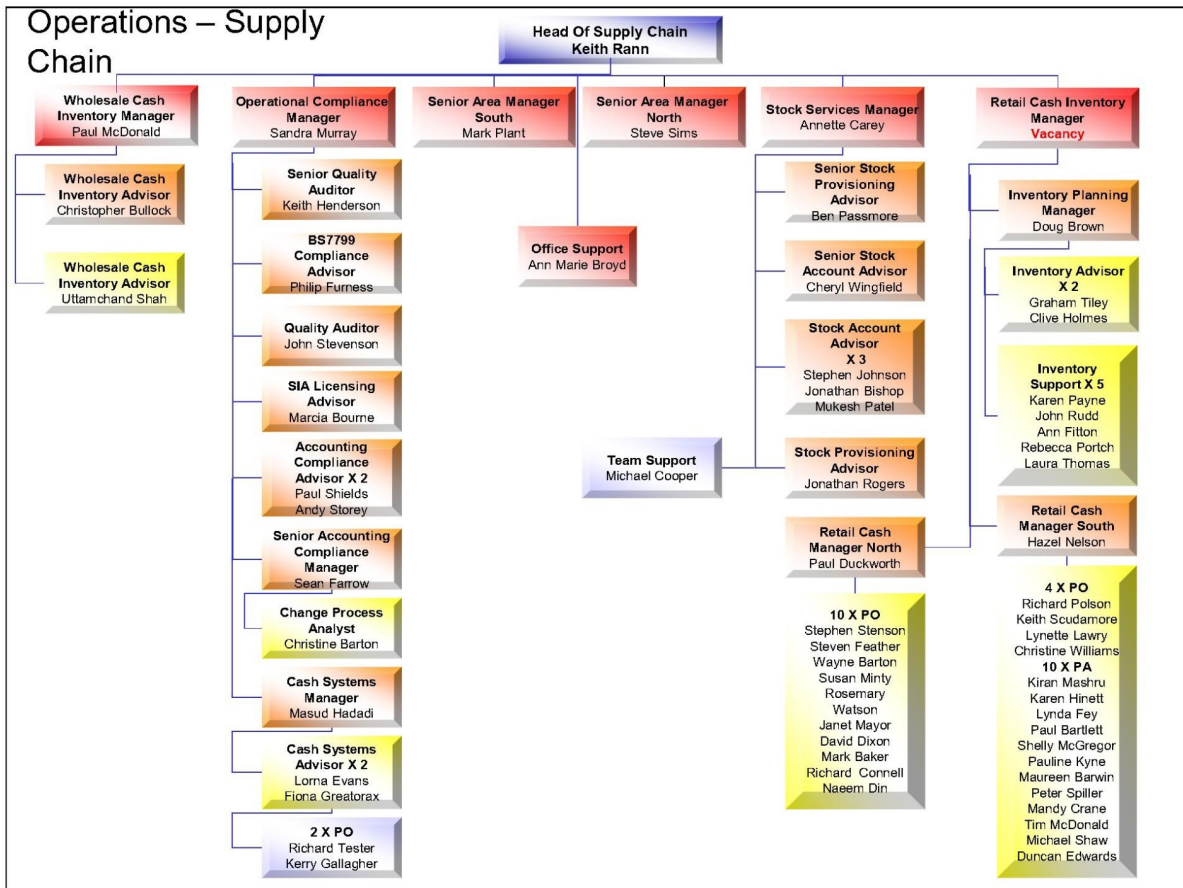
Operations – Supply Chain

Head Of Supply Chain
Keith Rann

Wholesale Cash Inventory Manager
Paul McDonald

Wholesale Cash Inventory Advisor
Christopher Bullock

Wholesale Cash Inventory Advisor
Uttamchand Shah

Operational Compliance Manager
Sandra Murray

Senior Quality Auditor
Keith Henderson

BS7799 Compliance Advisor
Philip Furness

Quality Auditor
John Stevenson

SIA Licensing Advisor
Marcia Bourne

Accounting Compliance Advisor X 2
Paul Shields
Andy Storey

Senior Accounting Compliance Manager
Sean Farrow

Change Process Analyst
Christine Barton

Cash Systems Manager
Masud Hadadi

Cash Systems Advisor X 2
Lorna Evans
Fiona Greatorax

2 X PO
Richard Tester
Kerry Gallagher

Senior Area Manager South
Mark Plant

Senior Area Manager North
Steve Sims

Office Support
Ann Marie Broyd

Stock Services Manager
Annette Carey

Senior Stock Provisioning Advisor
Ben Passmore

Senior Stock Account Advisor
Cheryl Wingfield

Stock Account Advisor X 3
Stephen Johnson
Jonathan Bishop
Mukesh Patel

Team Support
Michael Cooper

Stock Provisioning Advisor
Jonathan Rogers

Retail Cash Manager North
Paul Duckworth

10 X PO
Stephen Stenson
Steven Feather
Wayne Barton
Susan Minty
Rosemary Watson
Janet Mayor
David Dixon
Mark Baker
Richard Connell
Naeem Din

Retail Cash Inventory Manager
Vacancy

Inventory Planning Manager
Doug Brown

Inventory Advisor X 2
Graham Tiley
Clive Holmes

Inventory Support X 5
Karen Payne
John Rudd
Ann Fitton
Rebecca Portch
Laura Thomas

Retail Cash Manager South
Hazel Nelson

4 X PO
Richard Polson
Keith Scudamore
Lynette Lawry
Christine Williams
10 X PA
Kiran Mashru
Karen Hinett
Lynda Fey
Paul Bartlett
Shelly McGregor
Pauline Kyne
Maureen Barwin
Peter Spiller
Mandy Crane
Tim McDonald
Michael Shaw
Duncan Edwards